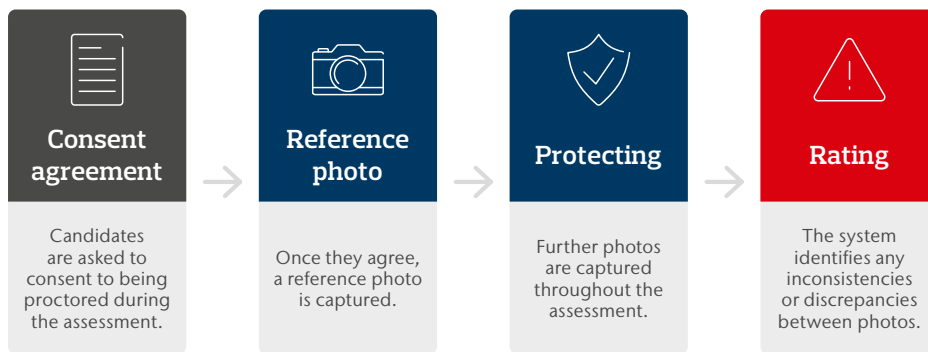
Consent agreement

Candidates are asked to consent to being proctored during the assessment.

Reference photo

Once they agree, a reference photo is captured.

Protecting

Further photos are captured throughout the assessment.

Rating

The system identifies any inconsistencies or discrepancies between photos.